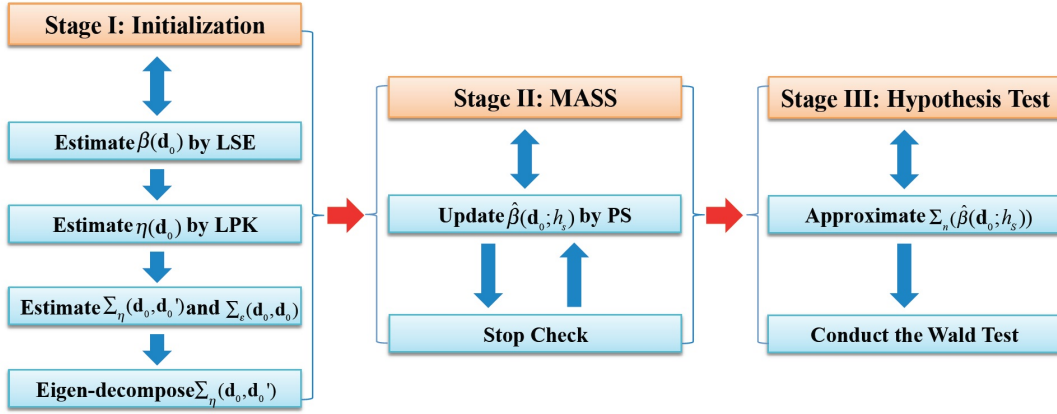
Stage I: Initialization

Estimate $\beta(\mathbf{d}_0)$ by LSE

Estimate $\eta(\mathbf{d}_0)$ by LPK

Estimate $\Sigma_\eta(\mathbf{d}_0,\mathbf{d}_0')$ and $\Sigma_\varepsilon(\mathbf{d}_0,\mathbf{d}_0)$

Eigen-decompose $\Sigma_\eta(\mathbf{d}_0,\mathbf{d}_0')$

Stage II: MASS

Update $\hat{\beta}(\mathbf{d}_0;h_s)$ by PS

Stop Check

Stage III: Hypothesis Test

Approximate $\Sigma_n(\hat{\beta}(\mathbf{d}_0;h_S))$

Conduct the Wald Test